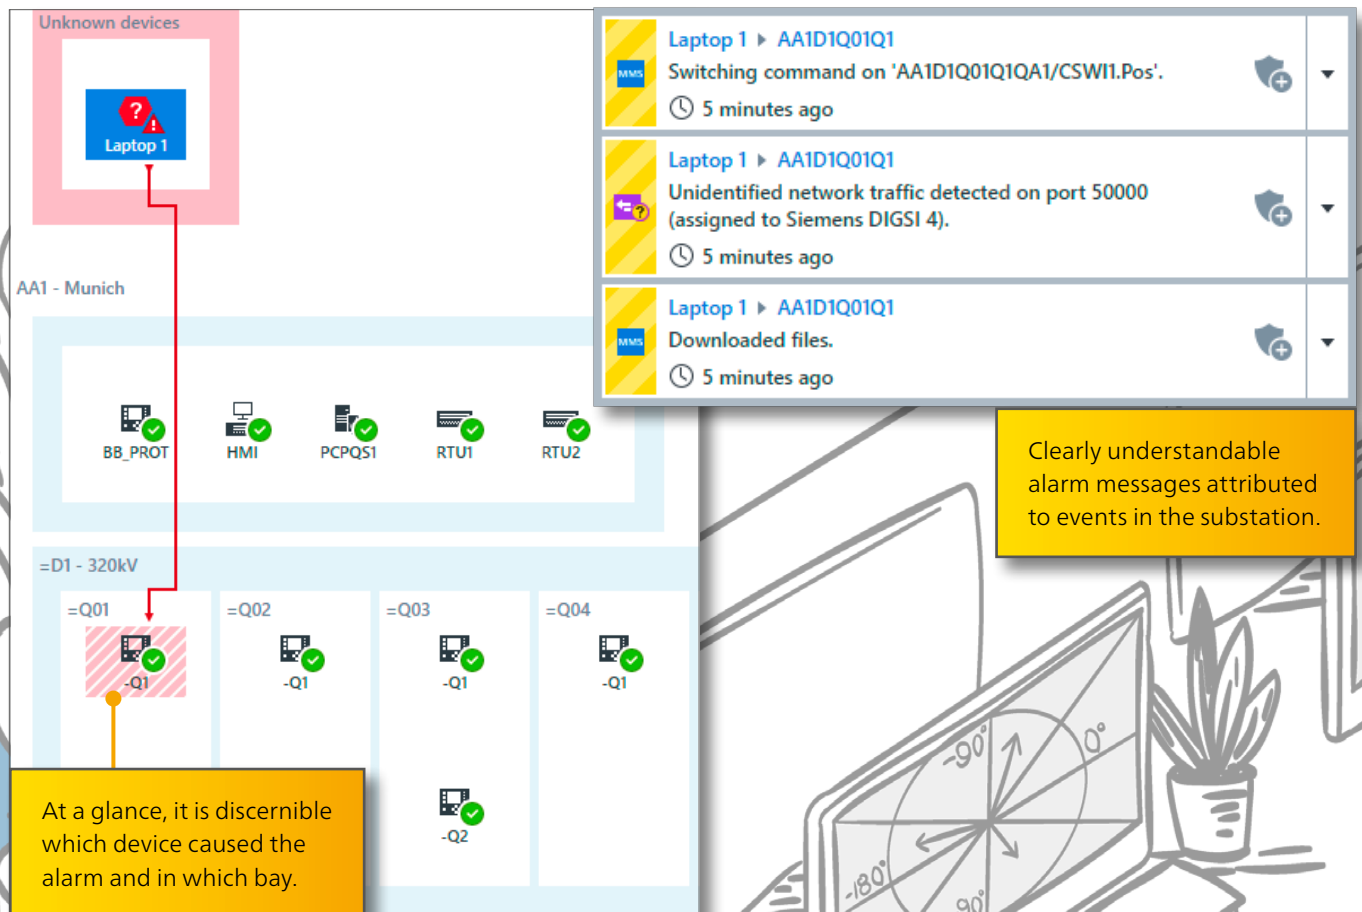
Unknown devices

Laptop 1

AA1 - Munich

BB_PROT HMI PCPQS1 RTU1 RTU2

=D1 - 320kV

=Q01 =Q02 =Q03 =Q04

-Q1 -Q1 -Q1 -Q1

-Q2

At a glance, it is discernible which device caused the alarm and in which bay.

MMS Laptop 1 ▸ AA1D1Q01Q1
Switching command on 'AA1D1Q01Q1QA1/CSWI1.Pos'.
5 minutes ago

Laptop 1 ▸ AA1D1Q01Q1
Unidentified network traffic detected on port 50000 (assigned to Siemens DIGSI 4).
5 minutes ago

MMS Laptop 1 ▸ AA1D1Q01Q1
Downloaded files.
5 minutes ago

Clearly understandable alarm messages attributed to events in the substation.

-90° 0° -180° 90°